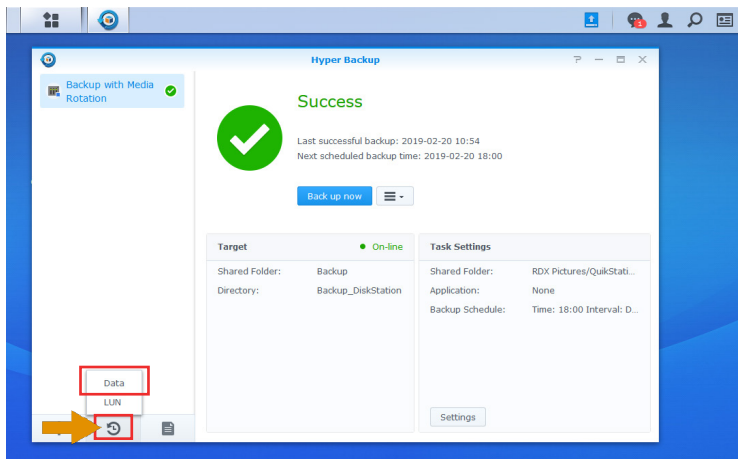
Hyper Backup

Backup with Media Rotation

Success

Last successful backup: 2019-02-20 10:54
Next scheduled backup time: 2019-02-20 18:00

Back up now

Target
On-line

Shared Folder: Backup
Directory: Backup_DiskStation

Task Settings

Shared Folder: RDX Pictures/QuikStati...
Application: None
Backup Schedule: Time: 18:00 Interval: D...

Settings

Data
LUN

1